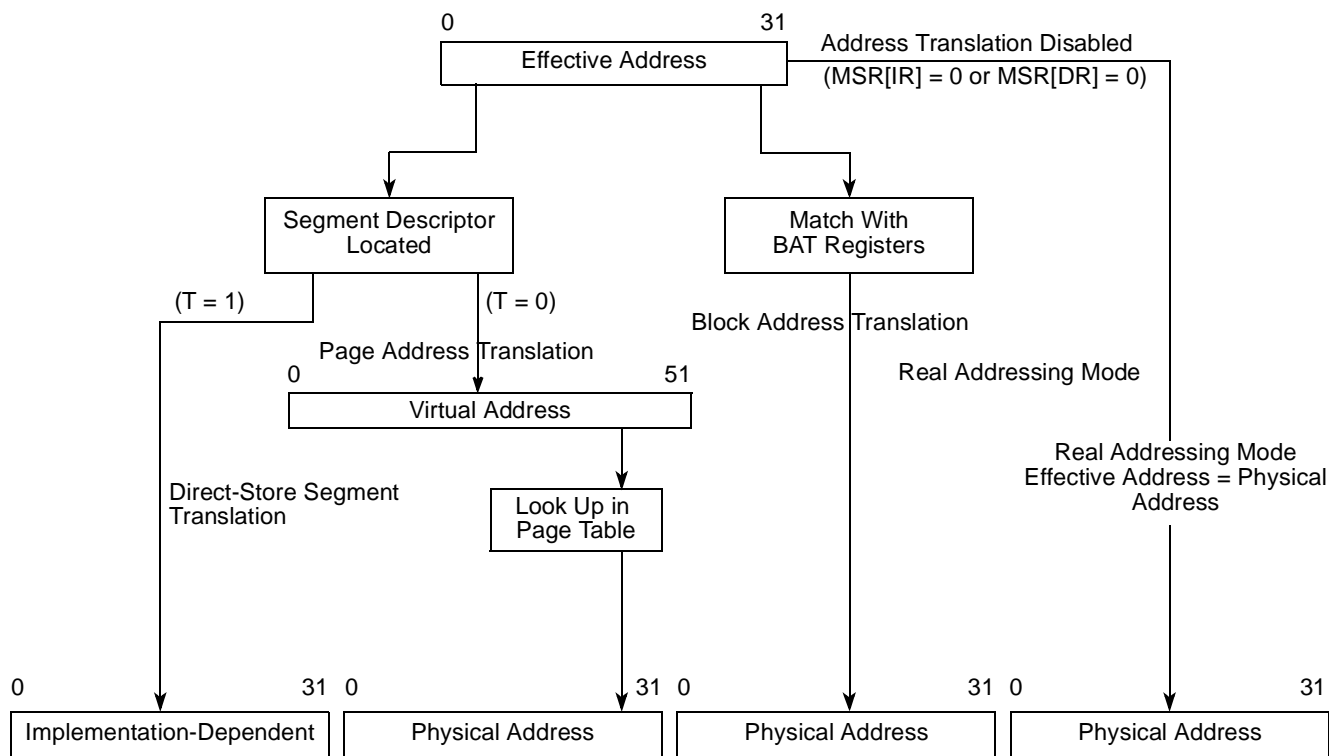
0

31

Effective Address

Address Translation Disabled

(MSR[IR] = 0 or MSR[DR] = 0)

Segment Descriptor Located

Match With BAT Registers

(T = 1)

(T = 0)

Block Address Translation

Page Address Translation

0

51

Real Addressing Mode

Virtual Address

Real Addressing Mode Effective Address = Physical Address

Direct-Store Segment Translation

Look Up in Page Table

0

31

0

31

0

31

0

31

Implementation-Dependent

Physical Address

Physical Address

Physical Address